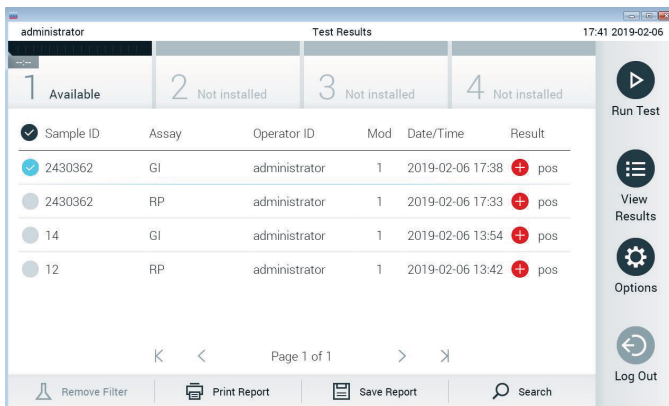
administrator Test Results 17:41 2019-02-06

--:--

1 Available | 2 Not installed | 3 Not installed | 4 Not installed

Run Test

| Sample ID | Assay | Operator ID | Mod | Date/Time | Result |
|---|---|---|---|---|---|
| 2430362 | GI | administrator | 1 | 2019-02-06 17:38 | pos |
| 2430362 | RP | administrator | 1 | 2019-02-06 17:33 | pos |
| 14 | GI | administrator | 1 | 2019-02-06 13:54 | pos |
| 12 | RP | administrator | 1 | 2019-02-06 13:42 | pos |

View Results

Options

Page 1 of 1

Log Out

Remove Filter | Print Report | Save Report | Search